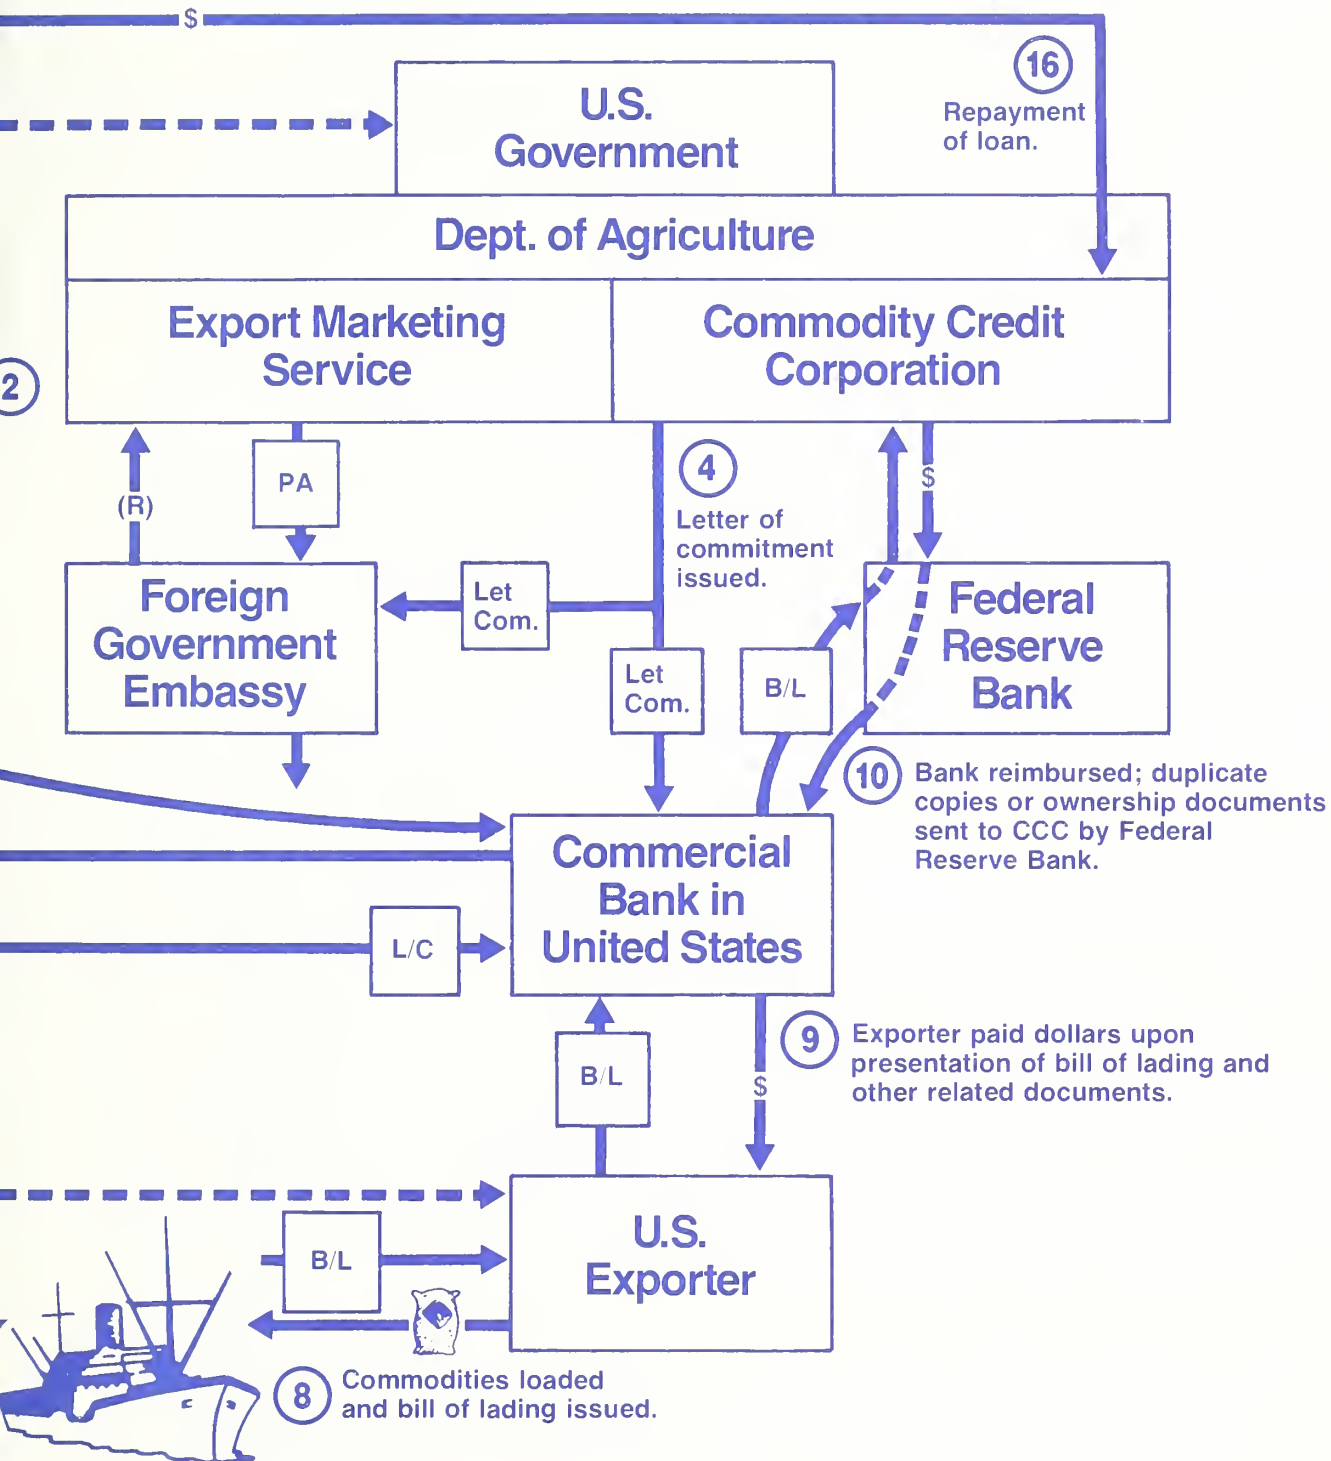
$

U.S. Government

16
Repayment of loan.

Dept. of Agriculture

Export Marketing Service

Commodity Credit Corporation

2

(R)

PA

4
Letter of commitment issued.

$

Foreign Government Embassy

Let Com.

Let Com.

B/L

Federal Reserve Bank

10
Bank reimbursed; duplicate copies or ownership documents sent to CCC by Federal Reserve Bank.

Commercial Bank in United States

L/C

B/L

$

9
Exporter paid dollars upon presentation of bill of lading and other related documents.

U.S. Exporter

B/L

8
Commodities loaded and bill of lading issued.